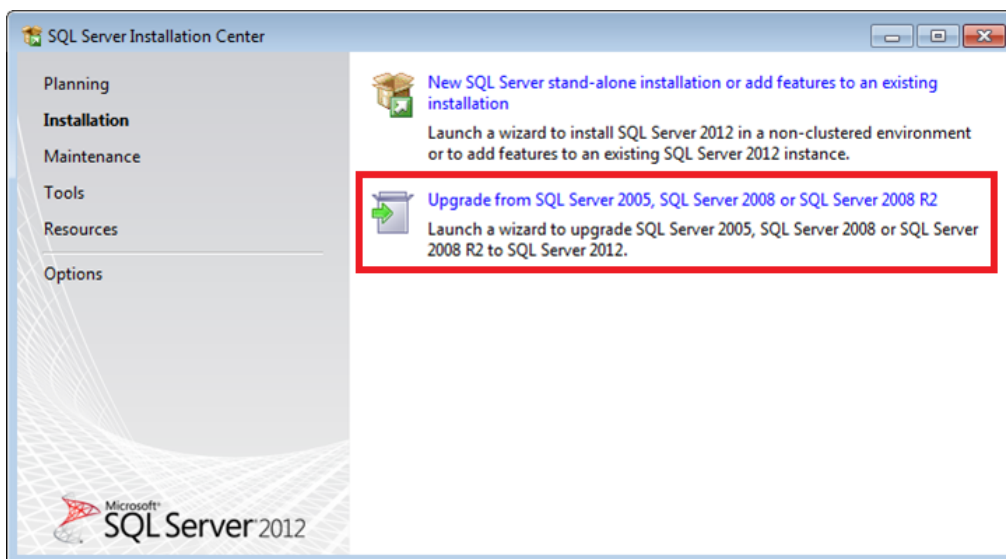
SQL Server Installation Center

Planning
Installation
Maintenance
Tools
Resources
Options

New SQL Server stand-alone installation or add features to an existing installation
Launch a wizard to install SQL Server 2012 in a non-clustered environment or to add features to an existing SQL Server 2012 instance.

Upgrade from SQL Server 2005, SQL Server 2008 or SQL Server 2008 R2
Launch a wizard to upgrade SQL Server 2005, SQL Server 2008 or SQL Server 2008 R2 to SQL Server 2012.

Microsoft® SQL Server 2012